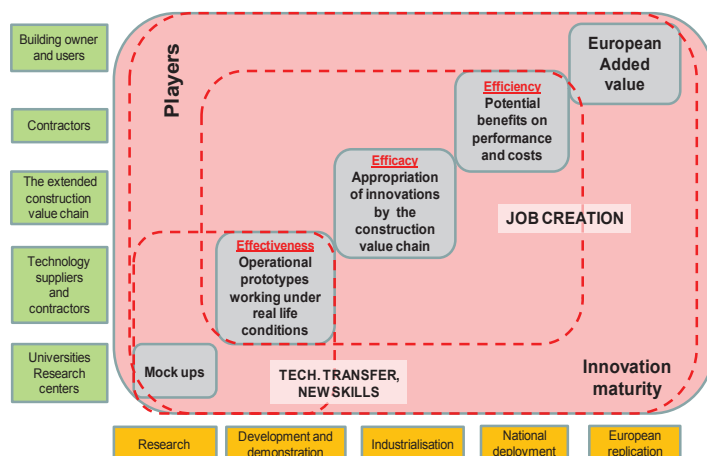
Building owner and users

Contractors

The extended construction value chain

Technology suppliers and contractors

Universities Research centers

Players

European Added value

Efficiency
Potential benefits on performance and costs

Efficacy
Appropriation of innovations by the construction value chain

JOB CREATION

Effectiveness
Operational prototypes working under real life conditions

Mock ups

TECH. TRANSFER, NEW SKILLS

Innovation maturity

Research

Development and demonstration

Industrialisation

National deployment

European replication